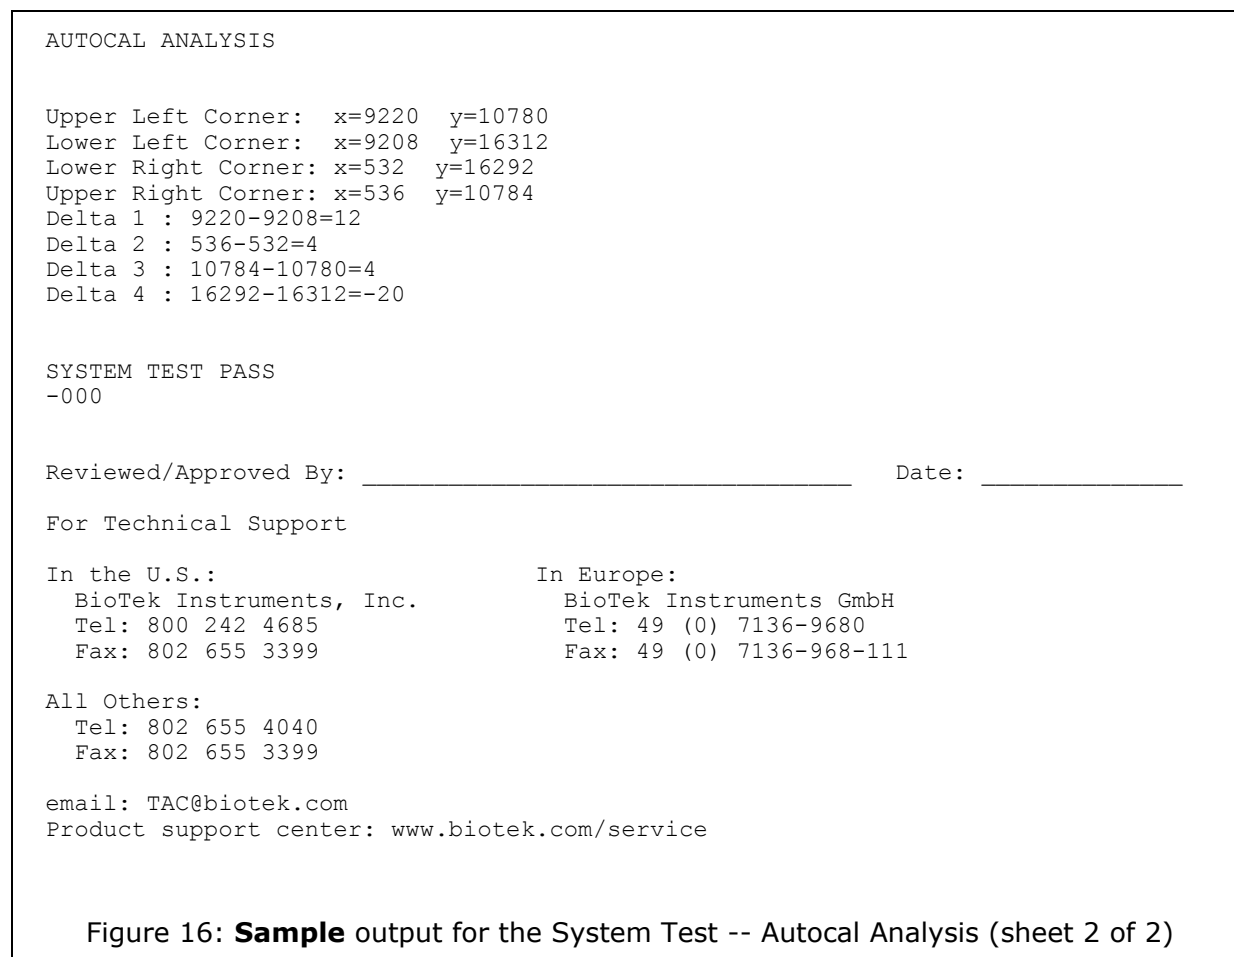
AUTOCAL ANALYSIS

Upper Left Corner: x=9220 y=10780
Lower Left Corner: x=9208 y=16312
Lower Right Corner: x=532 y=16292
Upper Right Corner: x=536 y=10784
Delta 1 : 9220-9208=12
Delta 2 : 536-532=4
Delta 3 : 10784-10780=4
Delta 4 : 16292-16312=-20

SYSTEM TEST PASS
-000

Reviewed/Approved By: ________________________________ Date: _____________

For Technical Support

In the U.S.:
BioTek Instruments, Inc.
Tel: 800 242 4685
Fax: 802 655 3399

In Europe:
BioTek Instruments GmbH
Tel: 49 (0) 7136-9680
Fax: 49 (0) 7136-968-111

All Others:
Tel: 802 655 4040
Fax: 802 655 3399

email: TAC@biotek.com
Product support center: www.biotek.com/service

Figure 16: **Sample** output for the System Test -- Autocal Analysis (sheet 2 of 2)